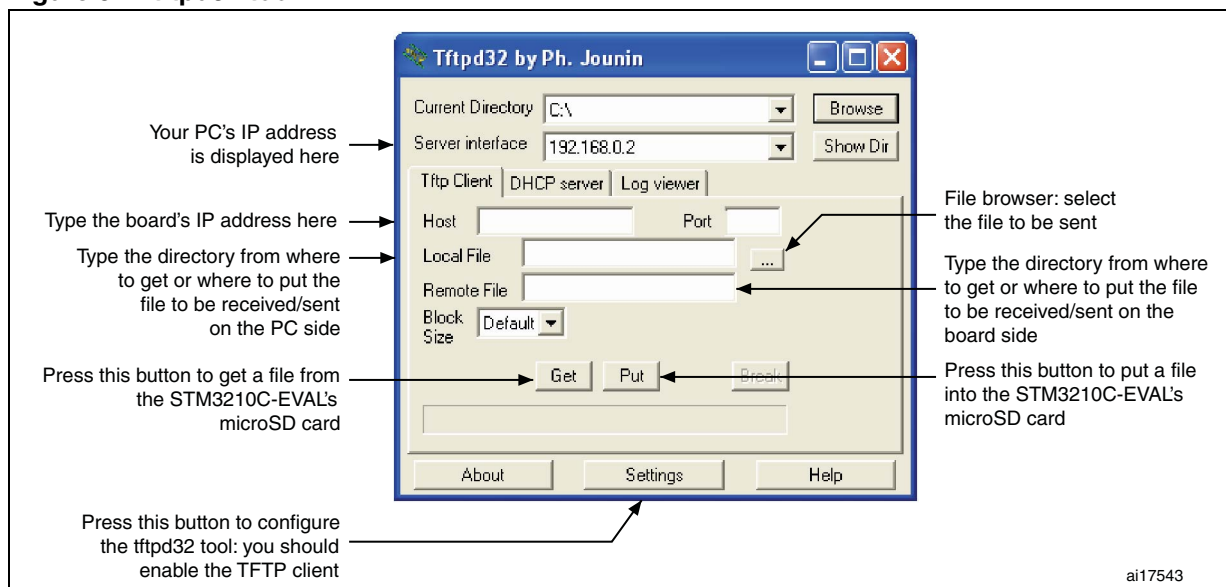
Tftpd32 by Ph. Jounin

Current Directory C:\ Browse

Server interface 192.168.0.2 Show Dir

Your PC's IP address is displayed here

Tftp Client | DHCP server | Log viewer

Type the board's IP address here

Host Port

File browser: select the file to be sent

Type the directory from where to get or where to put the file to be received/sent on the PC side

Local File ...

Remote File

Type the directory from where to get or where to put the file to be received/sent on the board side

Block Size Default

Press this button to get a file from the STM3210C-EVAL's microSD card

Get Put Break

Press this button to put a file into the STM3210C-EVAL's microSD card

About Settings Help

Press this button to configure the tftpd32 tool: you should enable the TFTP client

ai17543